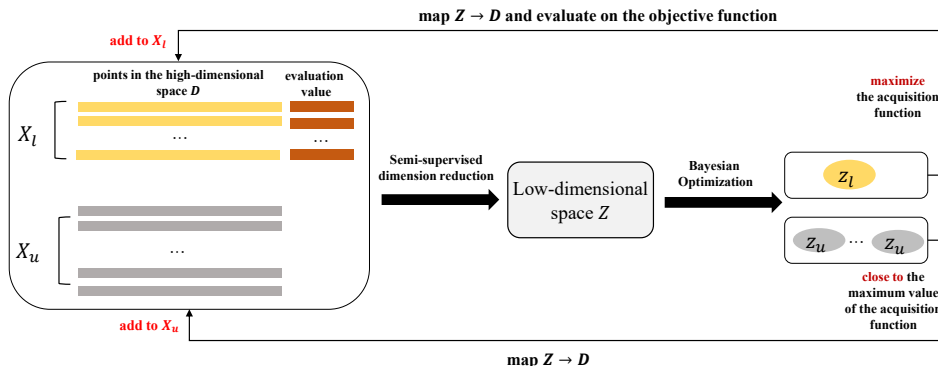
map $Z \rightarrow D$ and evaluate on the objective function

add to $X_l$

points in the high-dimensional space $D$

evaluation value

$X_l$

…

…

$X_u$

…

Semi-supervised dimension reduction

Low-dimensional space $Z$

Bayesian Optimization

maximize the acquisition function

$z_l$

$z_u$ … $z_u$

close to the maximum value of the acquisition function

add to $X_u$

map $Z \rightarrow D$